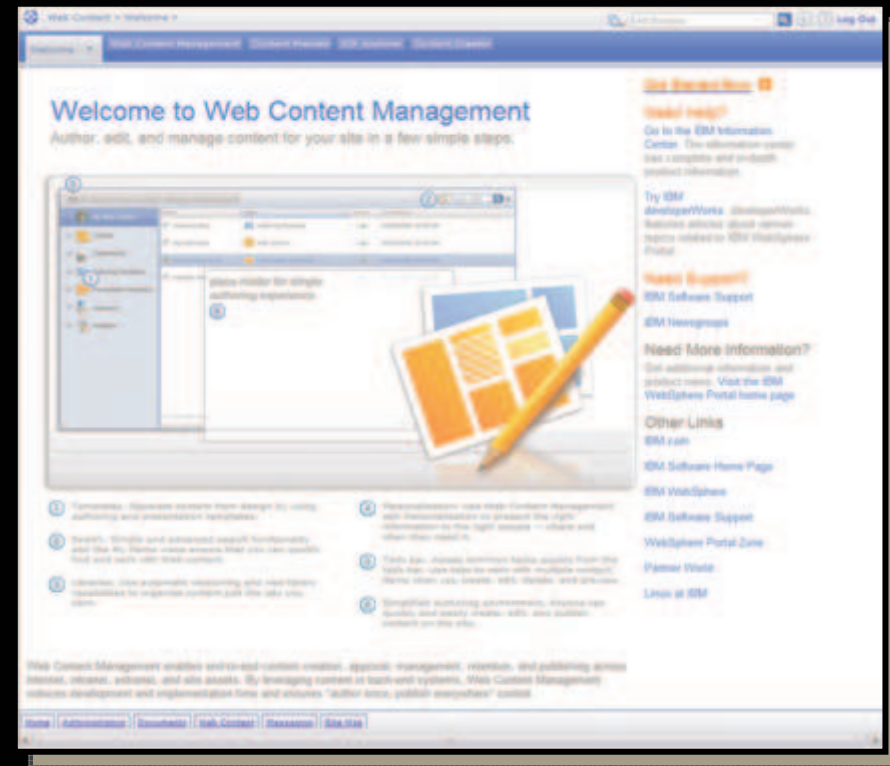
Web Content > Welcome >

Log Out

Welcome

Web Content Management

Content Viewer

Welcome to Web Content Management

Author, edit, and manage content for your site in a few simple steps.

place-holder for simple authoring experience

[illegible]

Get Started Now

Need Help?

Go to the IBM Information Center. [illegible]

Try IBM developerWorks. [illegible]

Need Support?

IBM Software Support

IBM Newsgroups

Need More Information?

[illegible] Visit the IBM WebSphere Portal home page

Other Links

IBM.com

IBM Software Home Page

IBM WebSphere

IBM Software Support

WebSphere Portal Zone

Partner World

Linux at IBM

Web Content Management enables end-to-end content creation, approval, management, retention, and publishing across Internet, intranet, extranet, and site assets. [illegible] Web Content Management reduces development and implementation time and ensures "author once, publish everywhere" control.

Home | Administration | Documents | Web Content | Messages | Site Map